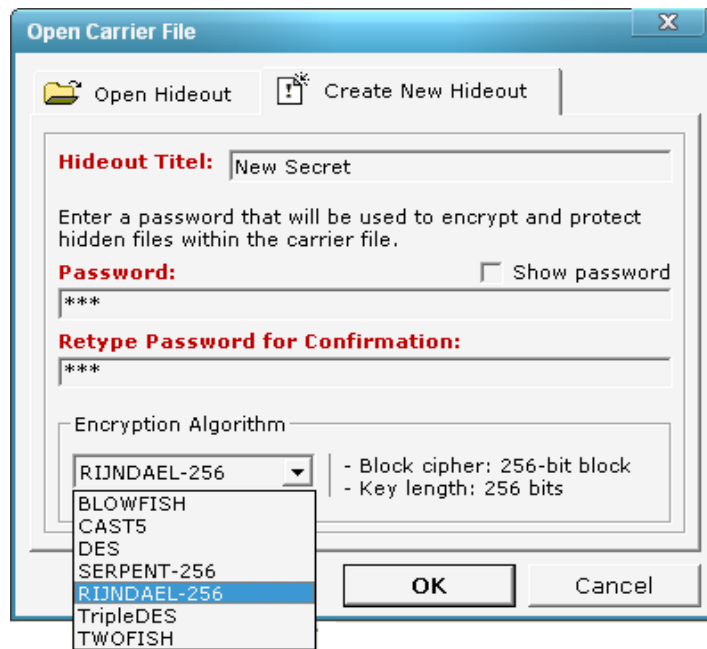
Open Carrier File

Open Hideout

Create New Hideout

Hideout Titel: New Secret

Enter a password that will be used to encrypt and protect hidden files within the carrier file.

Password:

Show password

***

Retype Password for Confirmation:

***

Encryption Algorithm

RIJNDAEL-256

- Block cipher: 256-bit block
- Key length: 256 bits

BLOWFISH
CAST5
DES
SERPENT-256
RIJNDAEL-256
TripleDES
TWOFISH

OK

Cancel